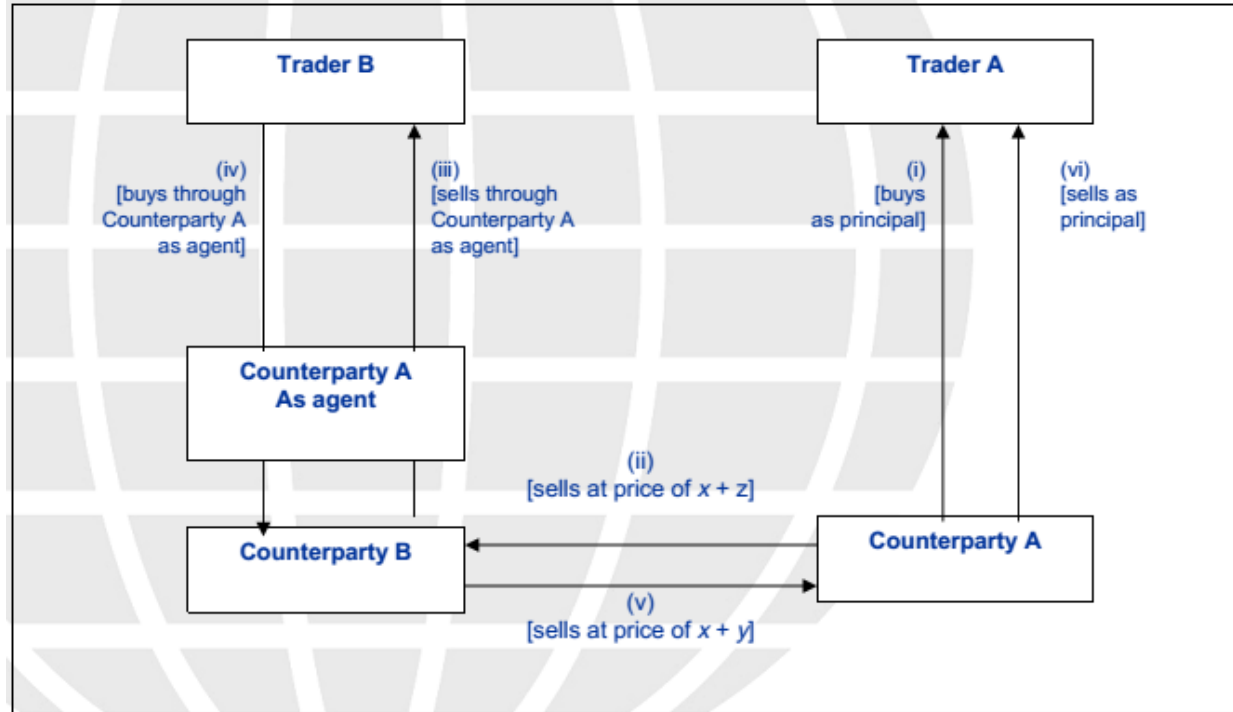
Trader B

Trader A

(iv)
[buys through Counterparty A as agent]

(iii)
[sells through Counterparty A as agent]

(i)
[buys as principal]

(vi)
[sells as principal]

Counterparty A
As agent

(ii)
[sells at price of $x + z$]

Counterparty B

Counterparty A

(v)
[sells at price of $x + y$]